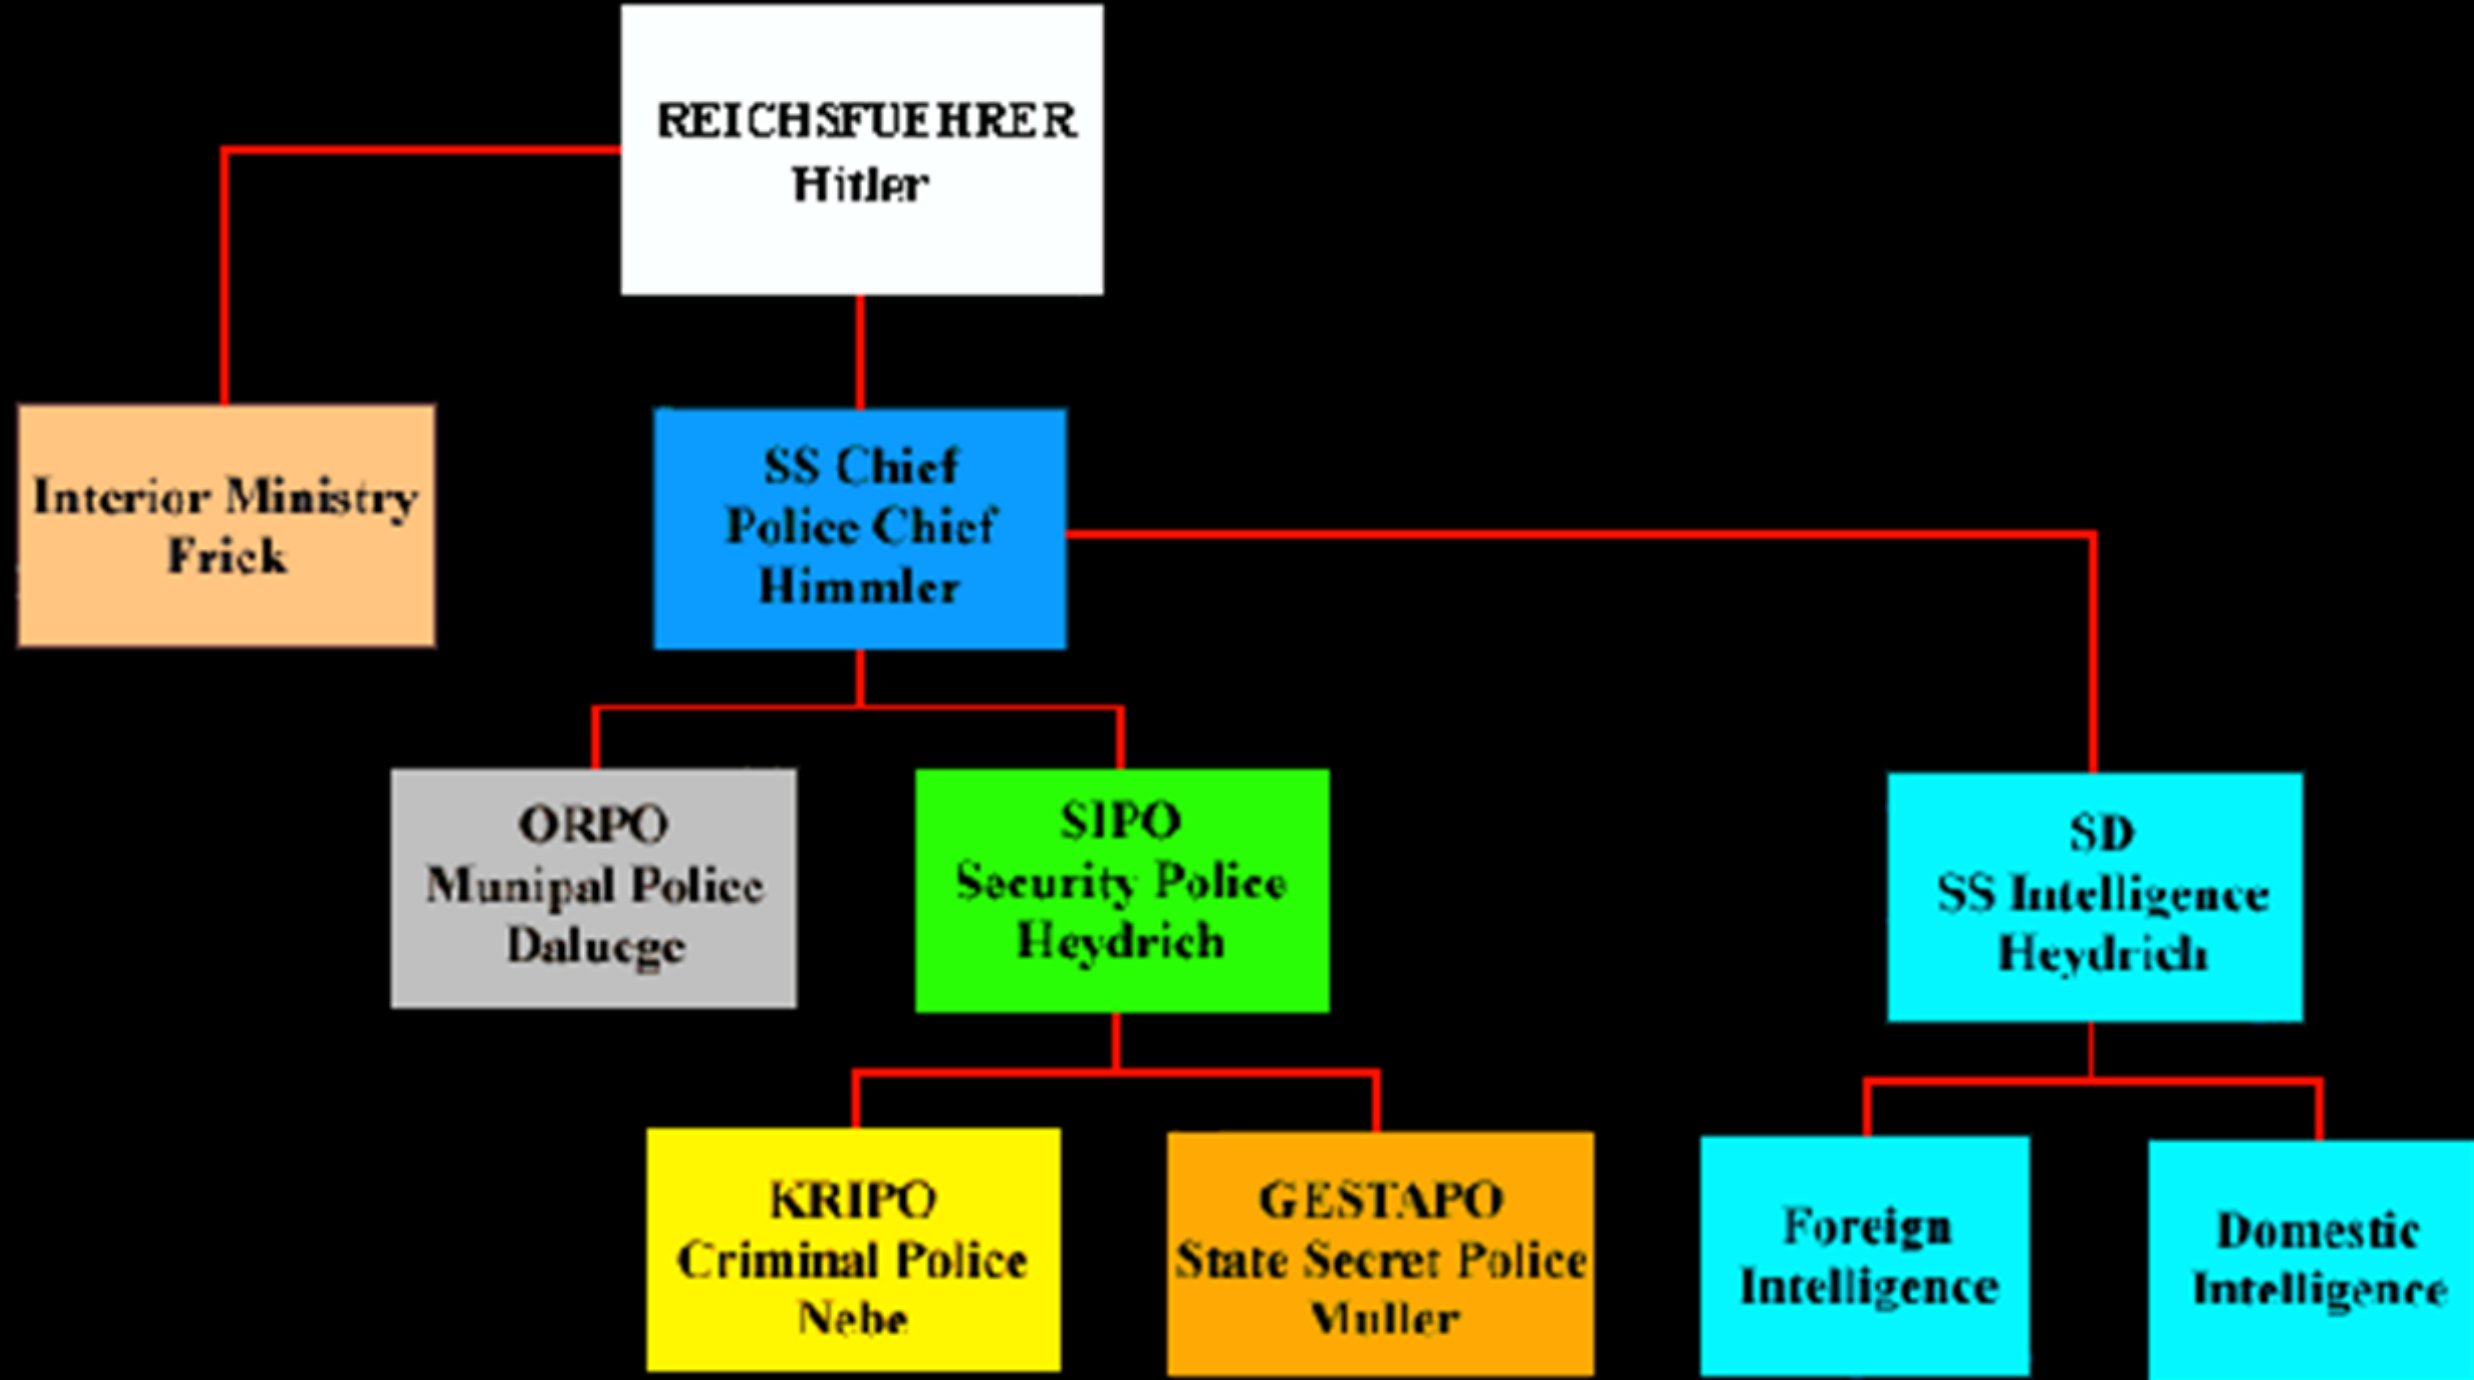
REICHSFUEHRER
Hitler

Interior Ministry
Frick

SS Chief
Police Chief
Himmler

ORPO
Munipal Police
Daluege

SIPO
Security Police
Heydrich

SD
SS Intelligence
Heydrich

KRIPO
Criminal Police
Nebe

GESTAPO
State Secret Police
Muller

Foreign
Intelligence

Domestic
Intelligence